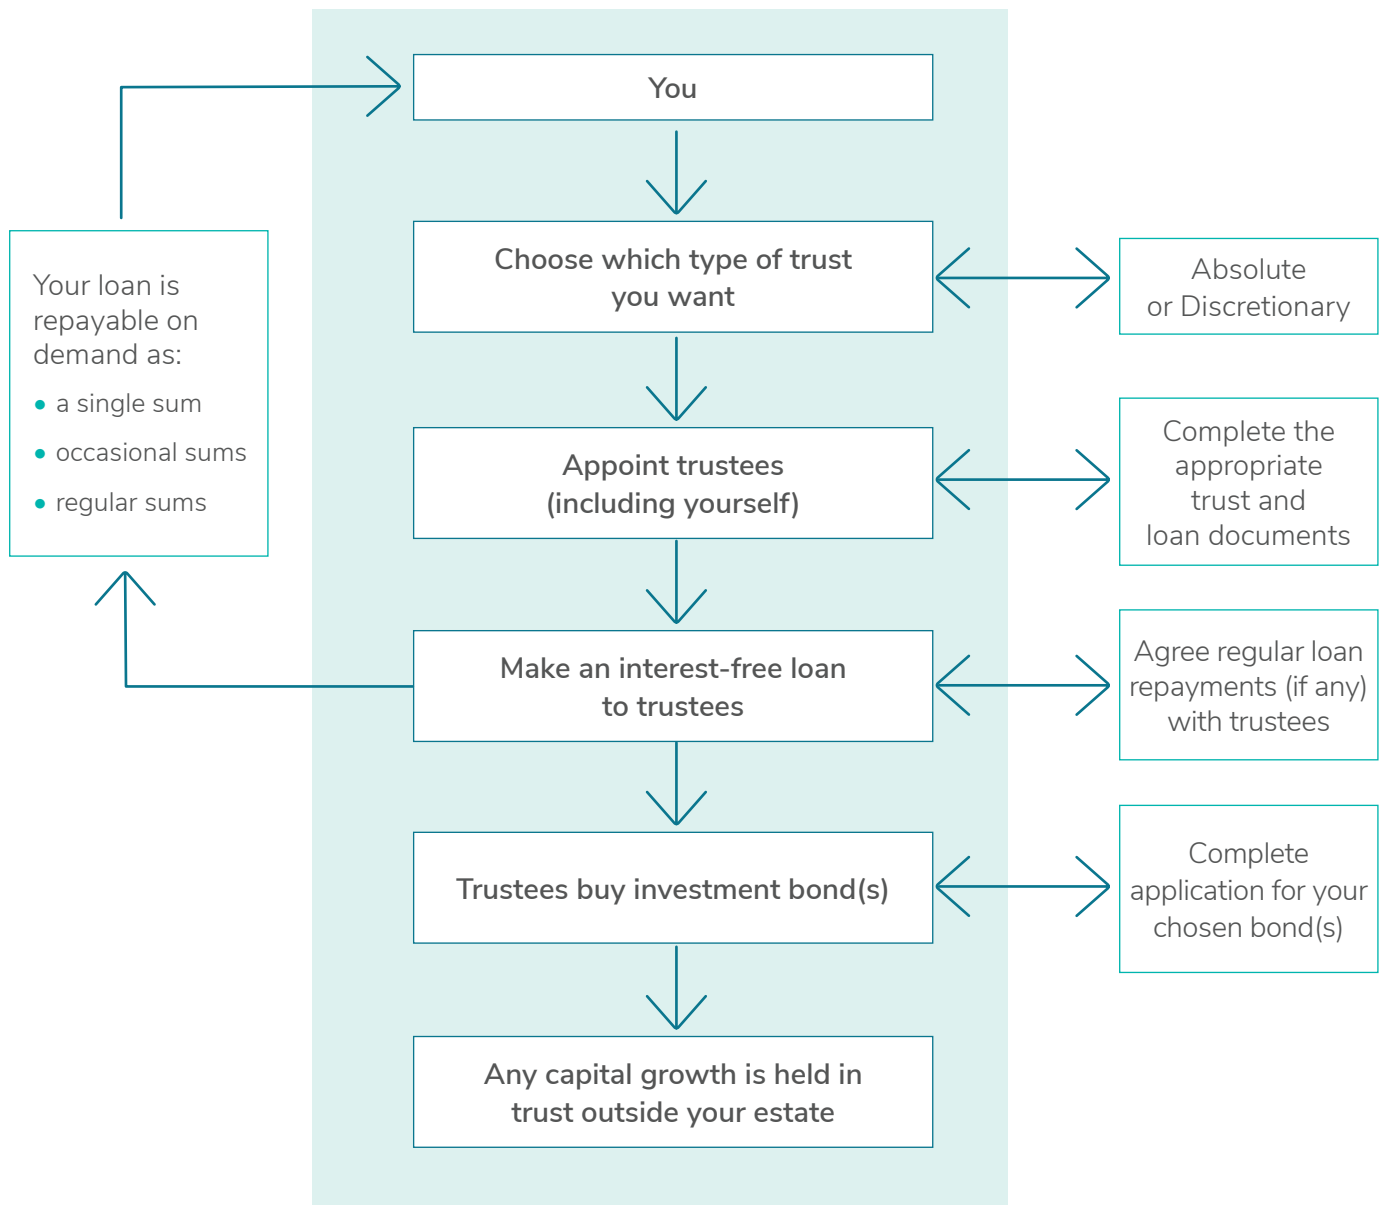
You

Choose which type of trust you want

Absolute or Discretionary

Appoint trustees (including yourself)

Complete the appropriate trust and loan documents

Make an interest-free loan to trustees

Agree regular loan repayments (if any) with trustees

Trustees buy investment bond(s)

Complete application for your chosen bond(s)

Any capital growth is held in trust outside your estate

Your loan is repayable on demand as:

- a single sum
- occasional sums
- regular sums